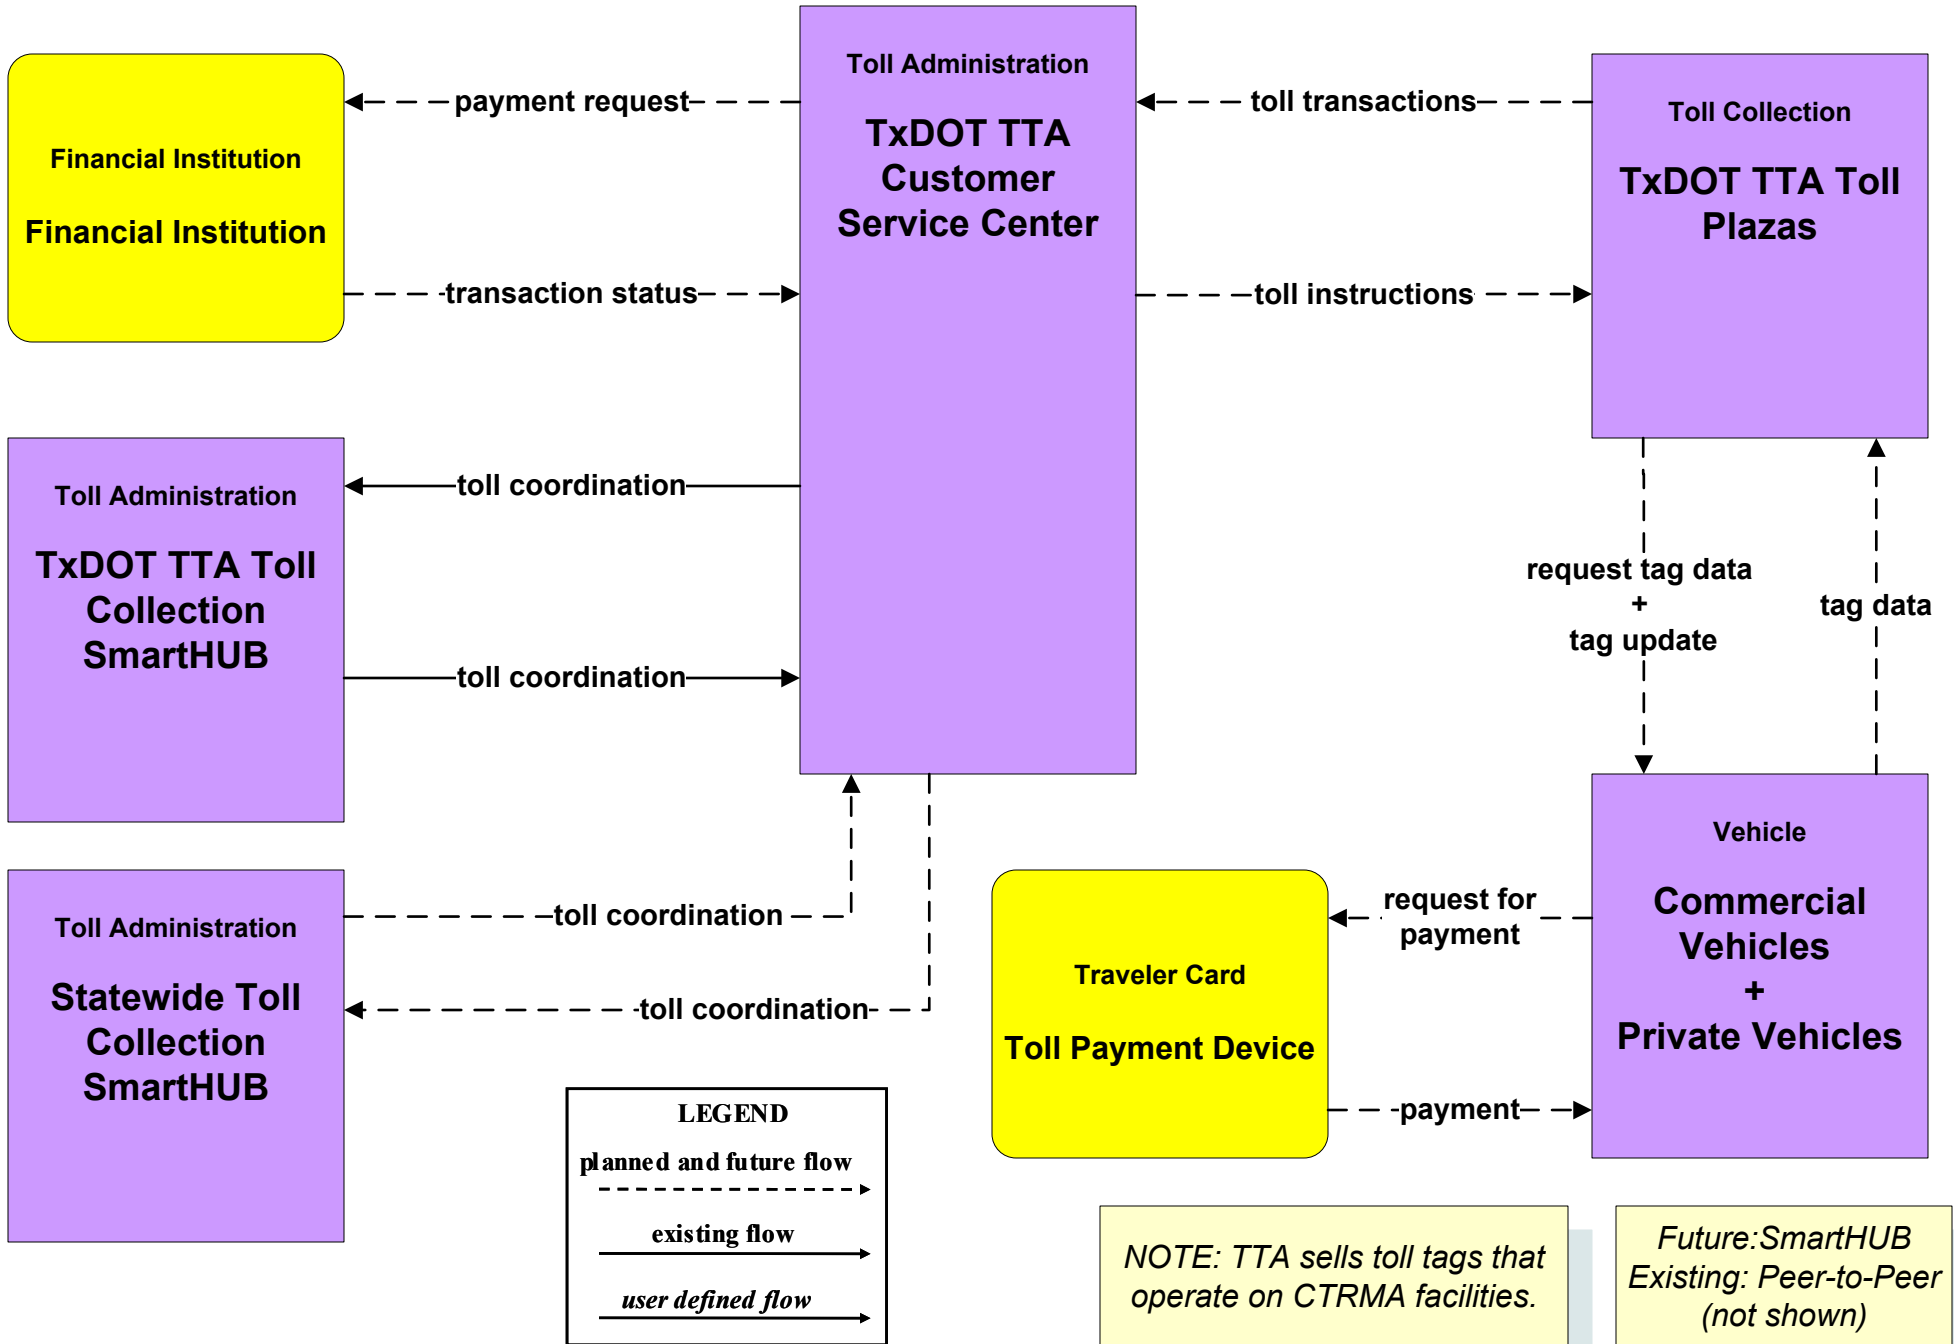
Financial Institution

Financial Institution

payment request

transaction status

Toll Administration

TxDOT TTA Customer Service Center

toll transactions

toll instructions

Toll Collection

TxDOT TTA Toll Plazas

Toll Administration

TxDOT TTA Toll Collection SmartHUB

toll coordination

toll coordination

request tag data + tag update

tag data

Toll Administration

Statewide Toll Collection SmartHUB

toll coordination

toll coordination

Traveler Card

Toll Payment Device

request for payment

payment

Vehicle

Commercial Vehicles + Private Vehicles

LEGEND
planned and future flow
existing flow
user defined flow

NOTE: TTA sells toll tags that operate on CTRMA facilities.

Future:SmartHUB
Existing: Peer-to-Peer
(not shown)